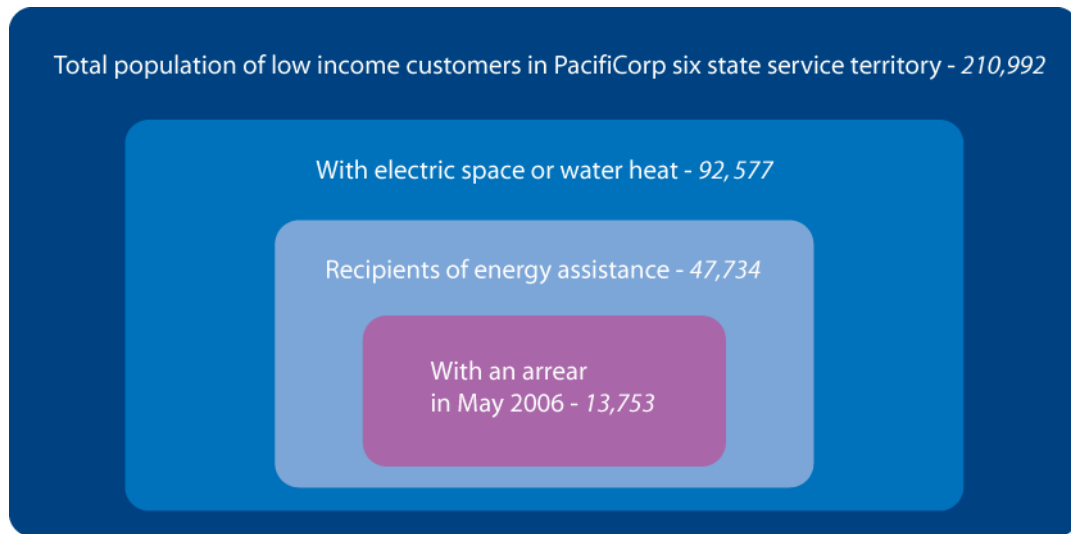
Total population of low income customers in PacifiCorp six state service territory - 210,992

With electric space or water heat - 92, 577

Recipients of energy assistance - 47,734

With an arrear in May 2006 - 13,753